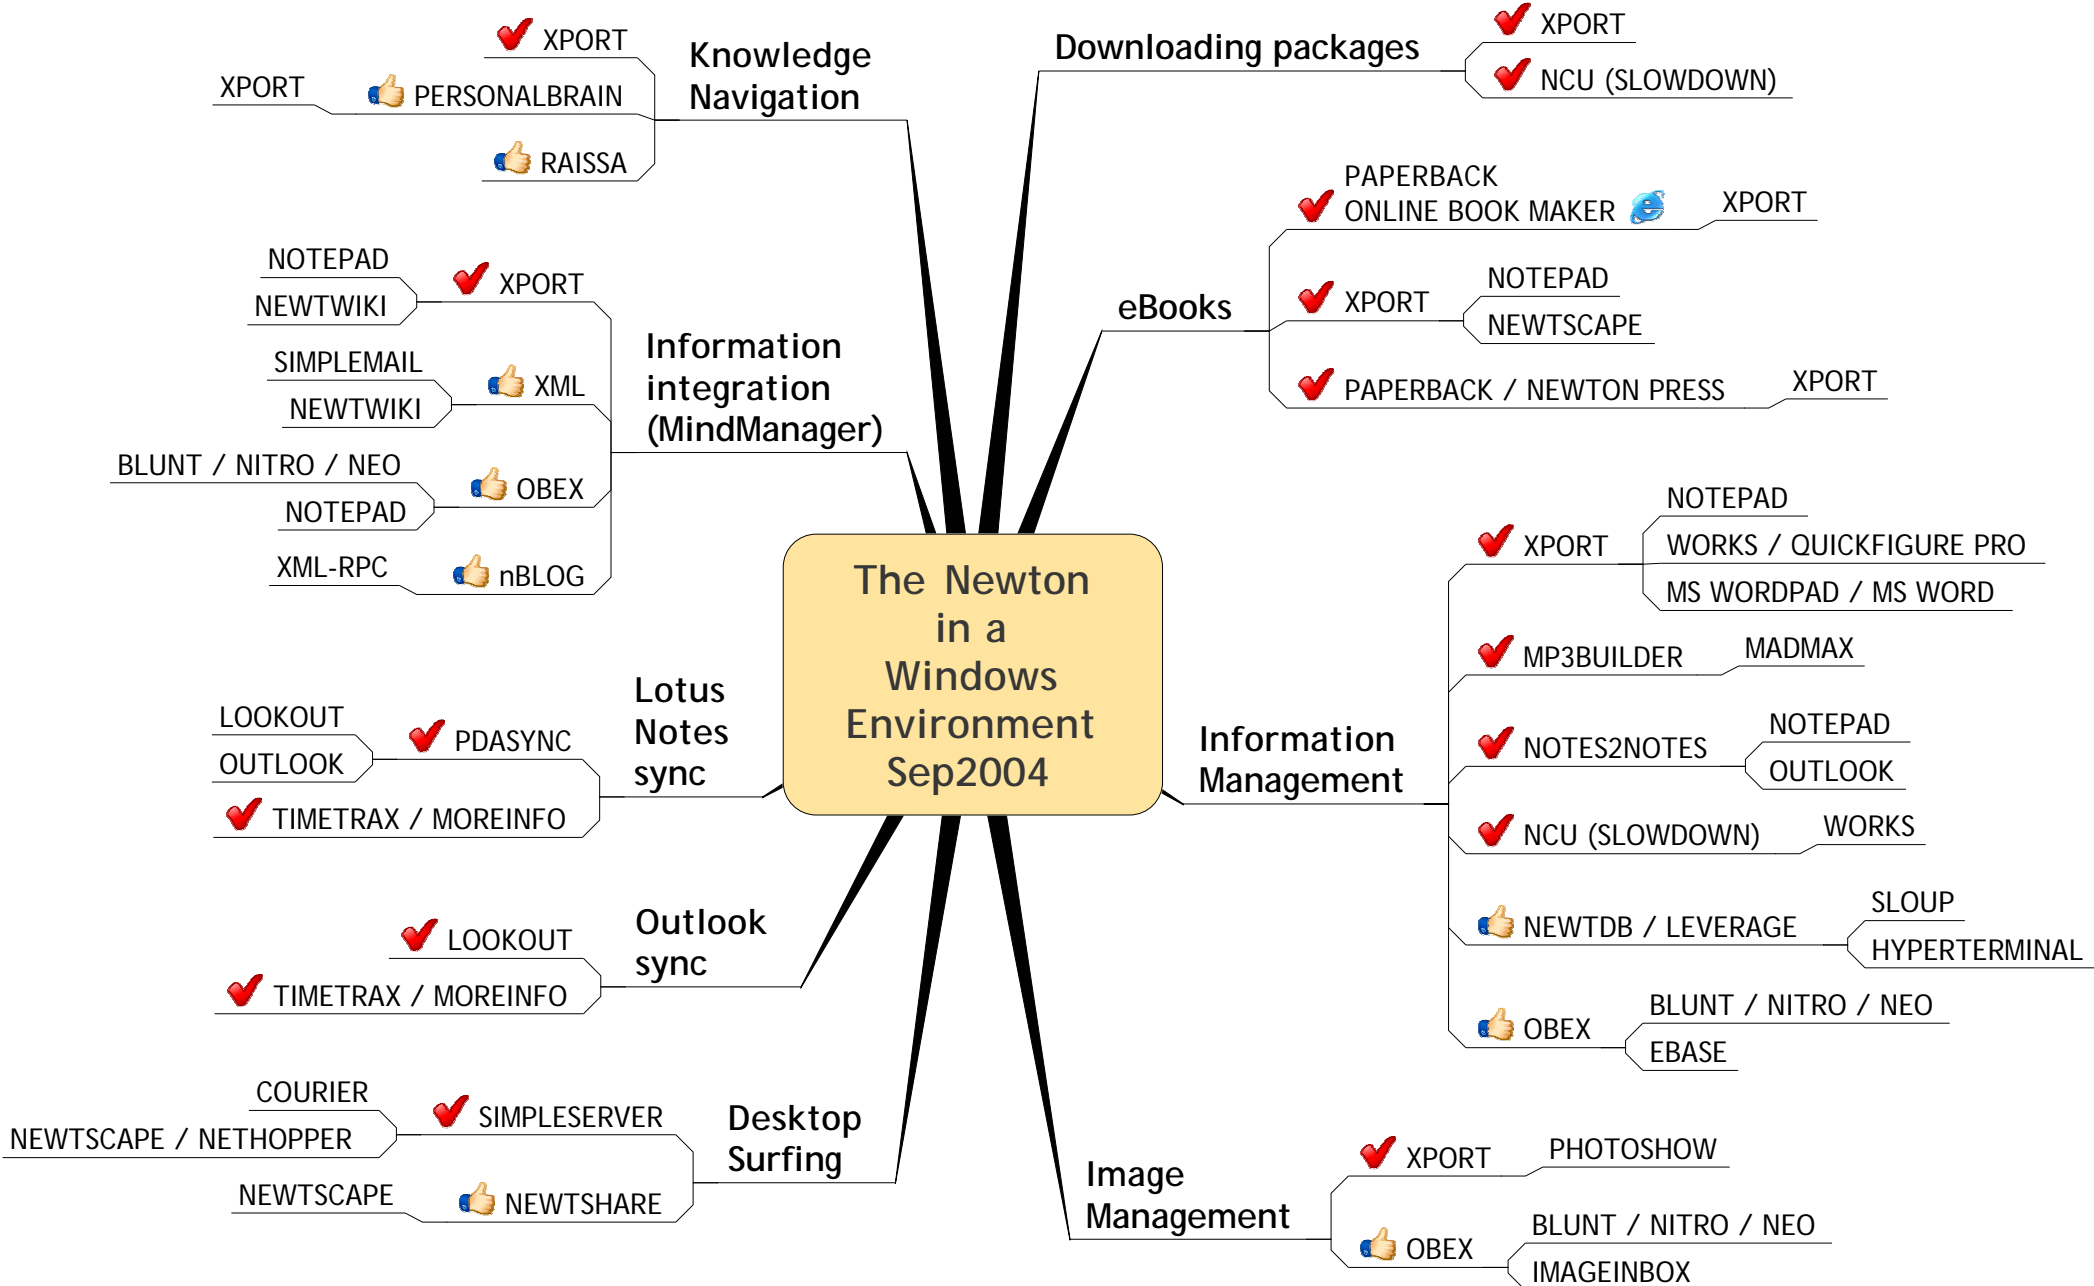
The Newton in a Windows Environment Sep2004

Knowledge Navigation
XPORT
PERSONALBRAIN
XPORT
RAISSA

Downloading packages
XPORT
NCU (SLOWDOWN)

eBooks
PAPERBACK ONLINE BOOK MAKER
XPORT
XPORT
NOTEPAD
NEWTSCAPE
PAPERBACK / NEWTON PRESS
XPORT

Information integration (MindManager)
XPORT
NOTEPAD
NEWTWIKI
XML
SIMPLEMAIL
NEWTWIKI
OBEX
BLUNT / NITRO / NEO
NOTEPAD
nBLOG
XML-RPC

Information Management
XPORT
NOTEPAD
WORKS / QUICKFIGURE PRO
MS WORDPAD / MS WORD
MP3BUILDER
MADMAX
NOTES2NOTES
NOTEPAD
OUTLOOK
NCU (SLOWDOWN)
WORKS
NEWTDB / LEVERAGE
SLOUP
HYPERTERMINAL
OBEX
BLUNT / NITRO / NEO
EBASE

Lotus Notes sync
PDASYNC
LOOKOUT
OUTLOOK
TIMETRAX / MOREINFO

Outlook sync
LOOKOUT
TIMETRAX / MOREINFO

Desktop Surfing
SIMPLESERVER
COURIER
NEWTSCAPE / NETHOPPER
NEWTSHARE
NEWTSCAPE

Image Management
XPORT
PHOTOSHOW
OBEX
BLUNT / NITRO / NEO
IMAGEINBOX